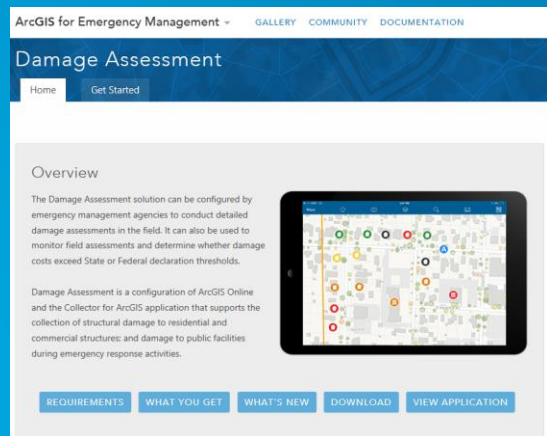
ArcGIS for Emergency Management
GALLERY COMMUNITY DOCUMENTATION

Damage Assessment

Home
Get Started

Overview

The Damage Assessment solution can be configured by emergency management agencies to conduct detailed damage assessments in the field. It can also be used to monitor field assessments and determine whether damage costs exceed State or Federal declaration thresholds.

Damage Assessment is a configuration of ArcGIS Online and the Collector for ArcGIS application that supports the collection of structural damage to residential and commercial structures; and damage to public facilities during emergency response activities.

REQUIREMENTS
WHAT YOU GET
WHAT'S NEW
DOWNLOAD
VIEW APPLICATION